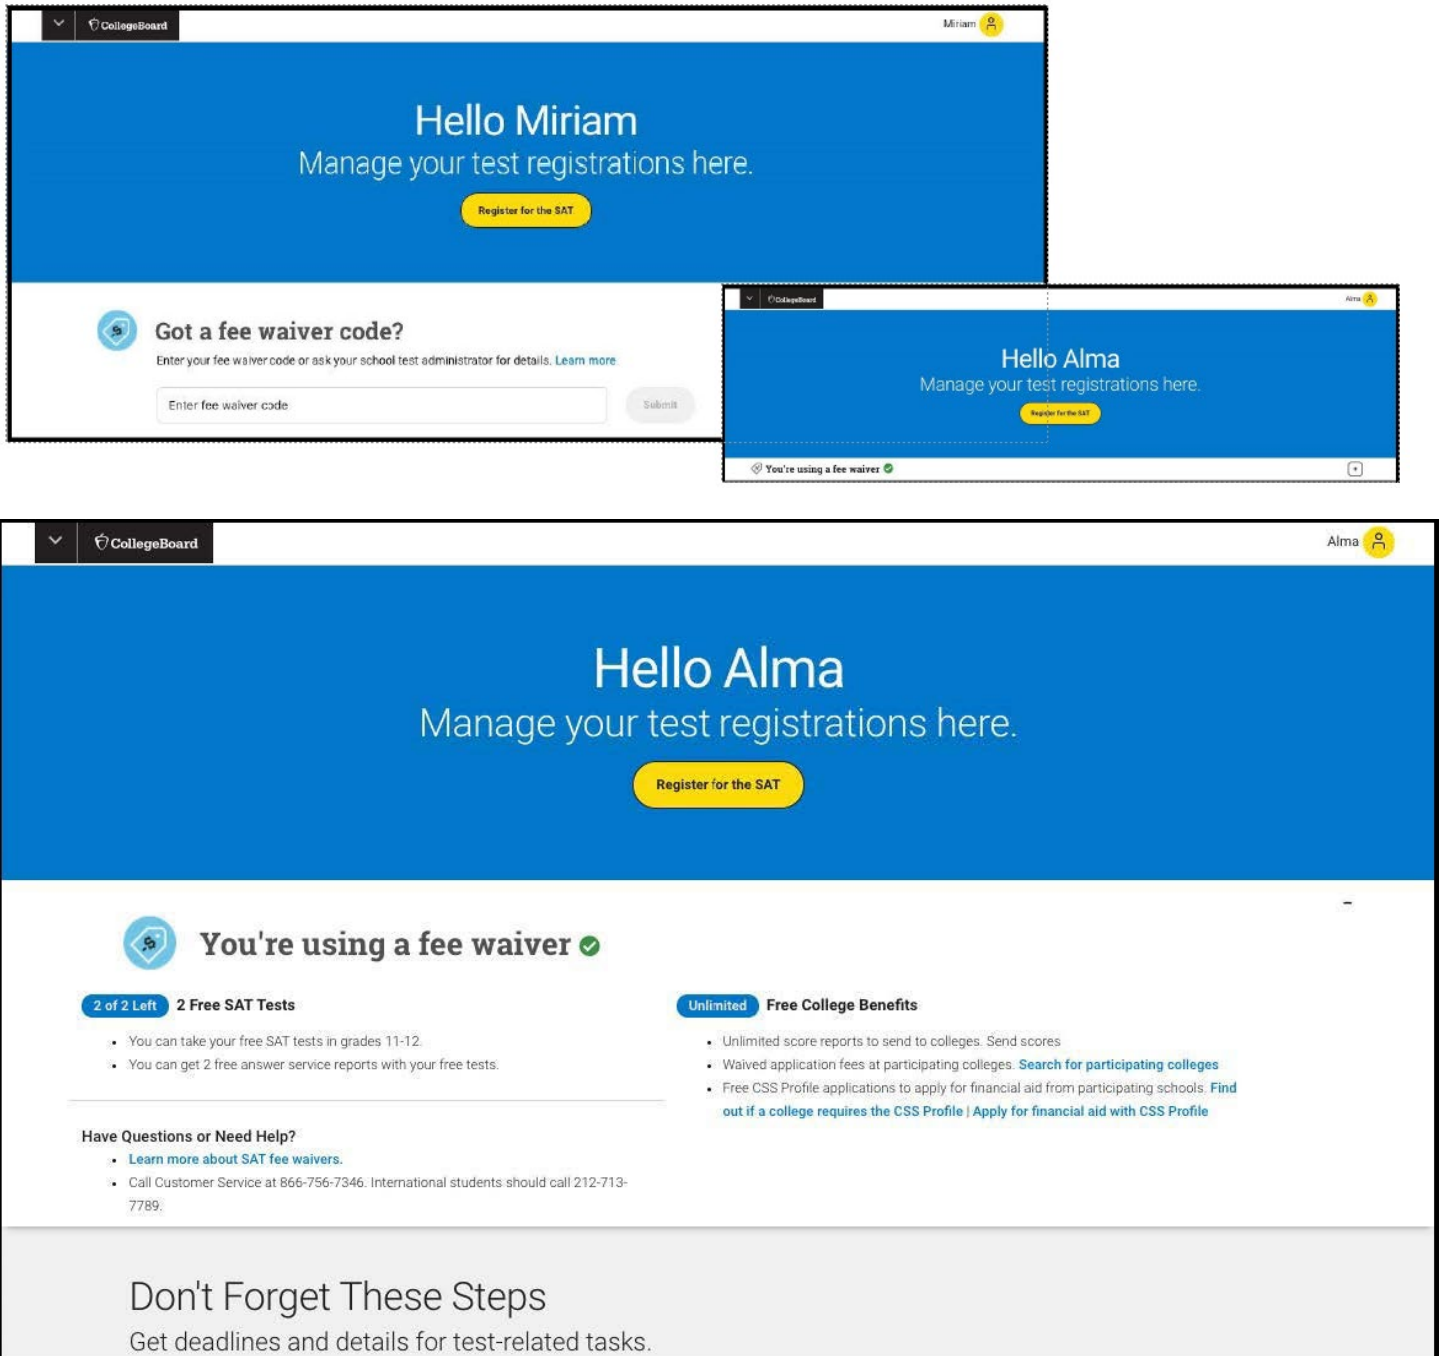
CollegeBoard

Miriam

Hello Miriam
Manage your test registrations here.

Register for the SAT

Got a fee waiver code?
Enter your fee waiver code or ask your school test administrator for details. Learn more

Enter fee waiver code

Submit

CollegeBoard

Alma

Hello Alma
Manage your test registrations here.

Register for the SAT

You're using a fee waiver

CollegeBoard

Alma

Hello Alma
Manage your test registrations here.

Register for the SAT

You're using a fee waiver

2 of 2 Left 2 Free SAT Tests

- You can take your free SAT tests in grades 11-12.
- You can get 2 free answer service reports with your free tests.

Unlimited Free College Benefits

- Unlimited score reports to send to colleges. Send scores
- Waived application fees at participating colleges. Search for participating colleges
- Free CSS Profile applications to apply for financial aid from participating schools. Find out if a college requires the CSS Profile | Apply for financial aid with CSS Profile

Have Questions or Need Help?
- Learn more about SAT fee waivers.
- Call Customer Service at 866-756-7346. International students should call 212-713-7789.

Don't Forget These Steps
Get deadlines and details for test-related tasks.